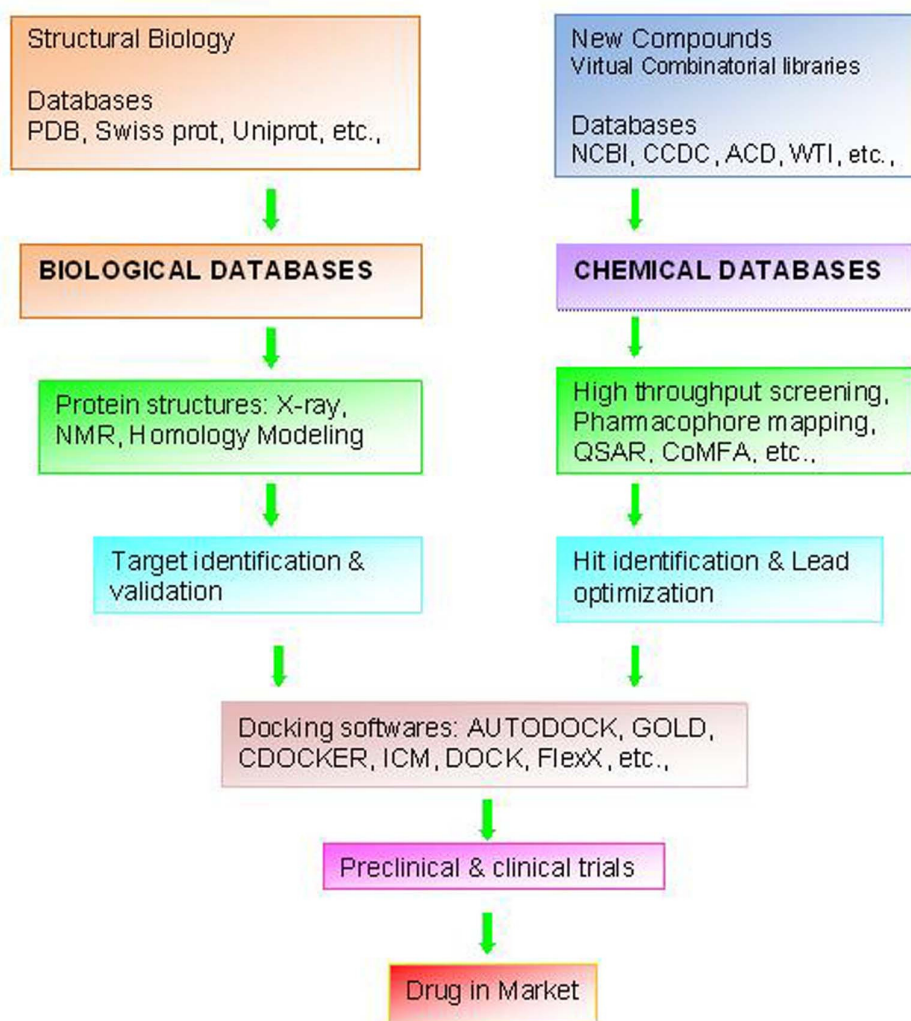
Structural Biology

Databases
PDB, Swiss prot, Uniprot, etc.,

New Compounds
Virtual Combinatorial libraries

Databases
NCBI, CCDC, ACD, WTI, etc.,

BIOLOGICAL DATABASES

CHEMICAL DATABASES

Protein structures: X-ray, NMR, Homology Modeling

High throughput screening, Pharmacophore mapping, QSAR, CoMFA, etc.,

Target identification & validation

Hit identification & Lead optimization

Docking softwares: AUTODOCK, GOLD, CDOCKER, ICM, DOCK, FlexX, etc.,

Preclinical & clinical trials

Drug in Market